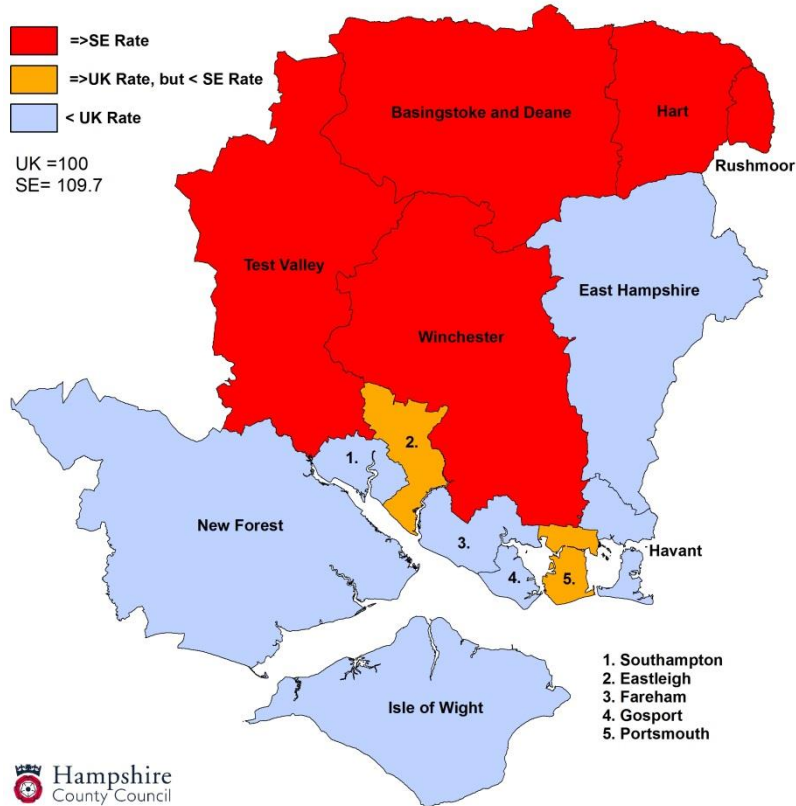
=>SE Rate
=>UK Rate, but < SE Rate
< UK Rate

UK =100
SE= 109.7

Basingstoke and Deane
Hart
Rushmoor
Test Valley
East Hampshire
Winchester
New Forest
Havant
Isle of Wight

1.
2.
3.
4.
5.

1. Southampton
2. Eastleigh
3. Fareham
4. Gosport
5. Portsmouth

Hampshire County Council